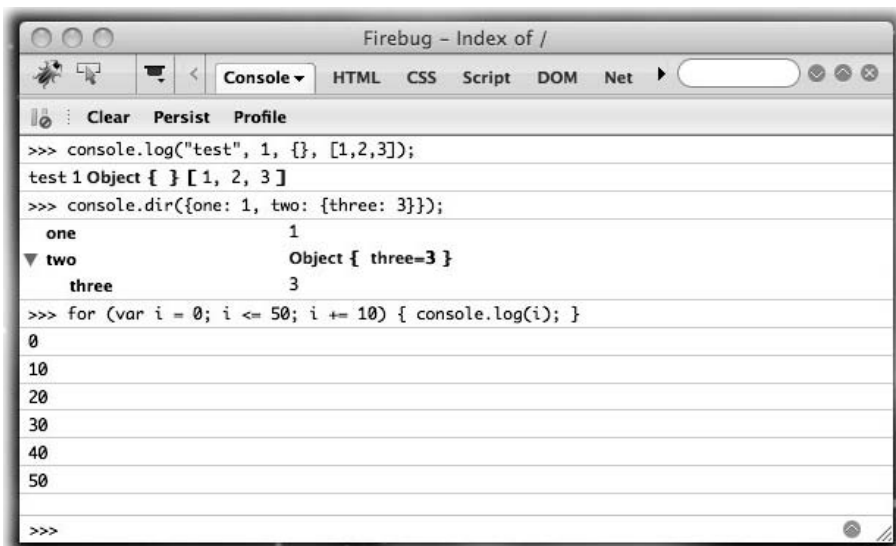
Firebug - Index of /

Console ▾ HTML CSS Script DOM Net

Clear Persist Profile

>>> console.log("test", 1, {}, [1,2,3]);

test 1 Object { } [ 1, 2, 3 ]

>>> console.dir({one: 1, two: {three: 3}});

| | |
|---|---|
| one | 1 |
| ▼ two | Object { three=3 } |
| three | 3 |

>>> for (var i = 0; i <= 50; i += 10) { console.log(i); }

0

10

20

30

40

50

>>>